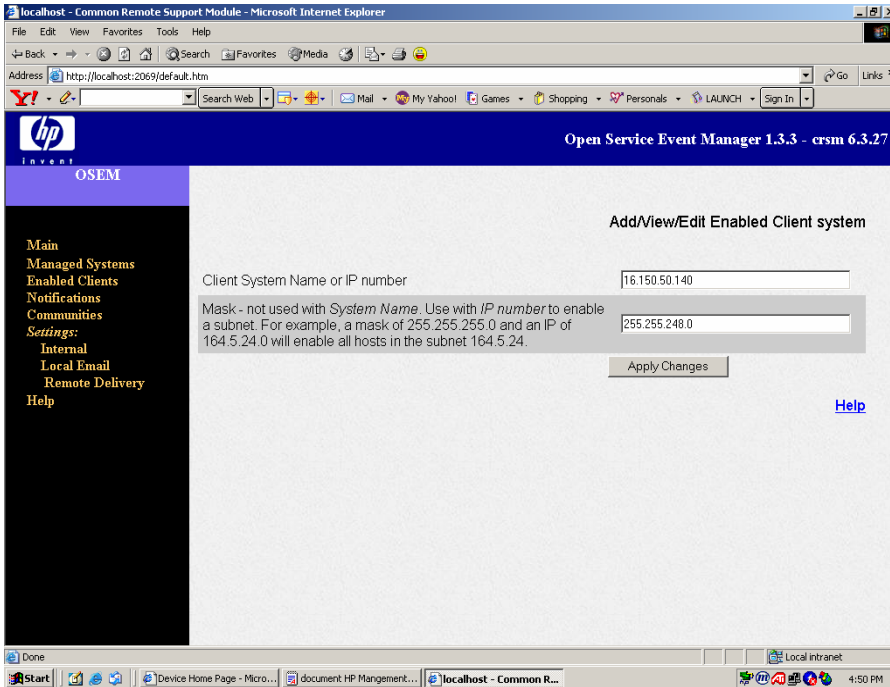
localhost - Common Remote Support Module - Microsoft Internet Explorer

File Edit View Favorites Tools Help

Back Search Favorites Media

Address http://localhost:2069/default.htm

Go Links

Y! Search Web Mail My Yahoo! Games Shopping Personals LAUNCH Sign In

hp invent

Open Service Event Manager 1.3.3 - crsm 6.3.27

OSEM

Main
Managed Systems
Enabled Clients
Notifications
Communities
Settings:
Internal
Local Email
Remote Delivery
Help

Add/View/Edit Enabled Client system

Client System Name or IP number
16.150.50.140

Mask - not used with System Name. Use with IP number to enable a subnet. For example, a mask of 255.255.255.0 and an IP of 164.5.24.0 will enable all hosts in the subnet 164.5.24.
255.255.248.0

Apply Changes

Help

Done
Local intranet

Start
Device Home Page - Micro...
document HP Mangement...
localhost - Common R...
4:50 PM